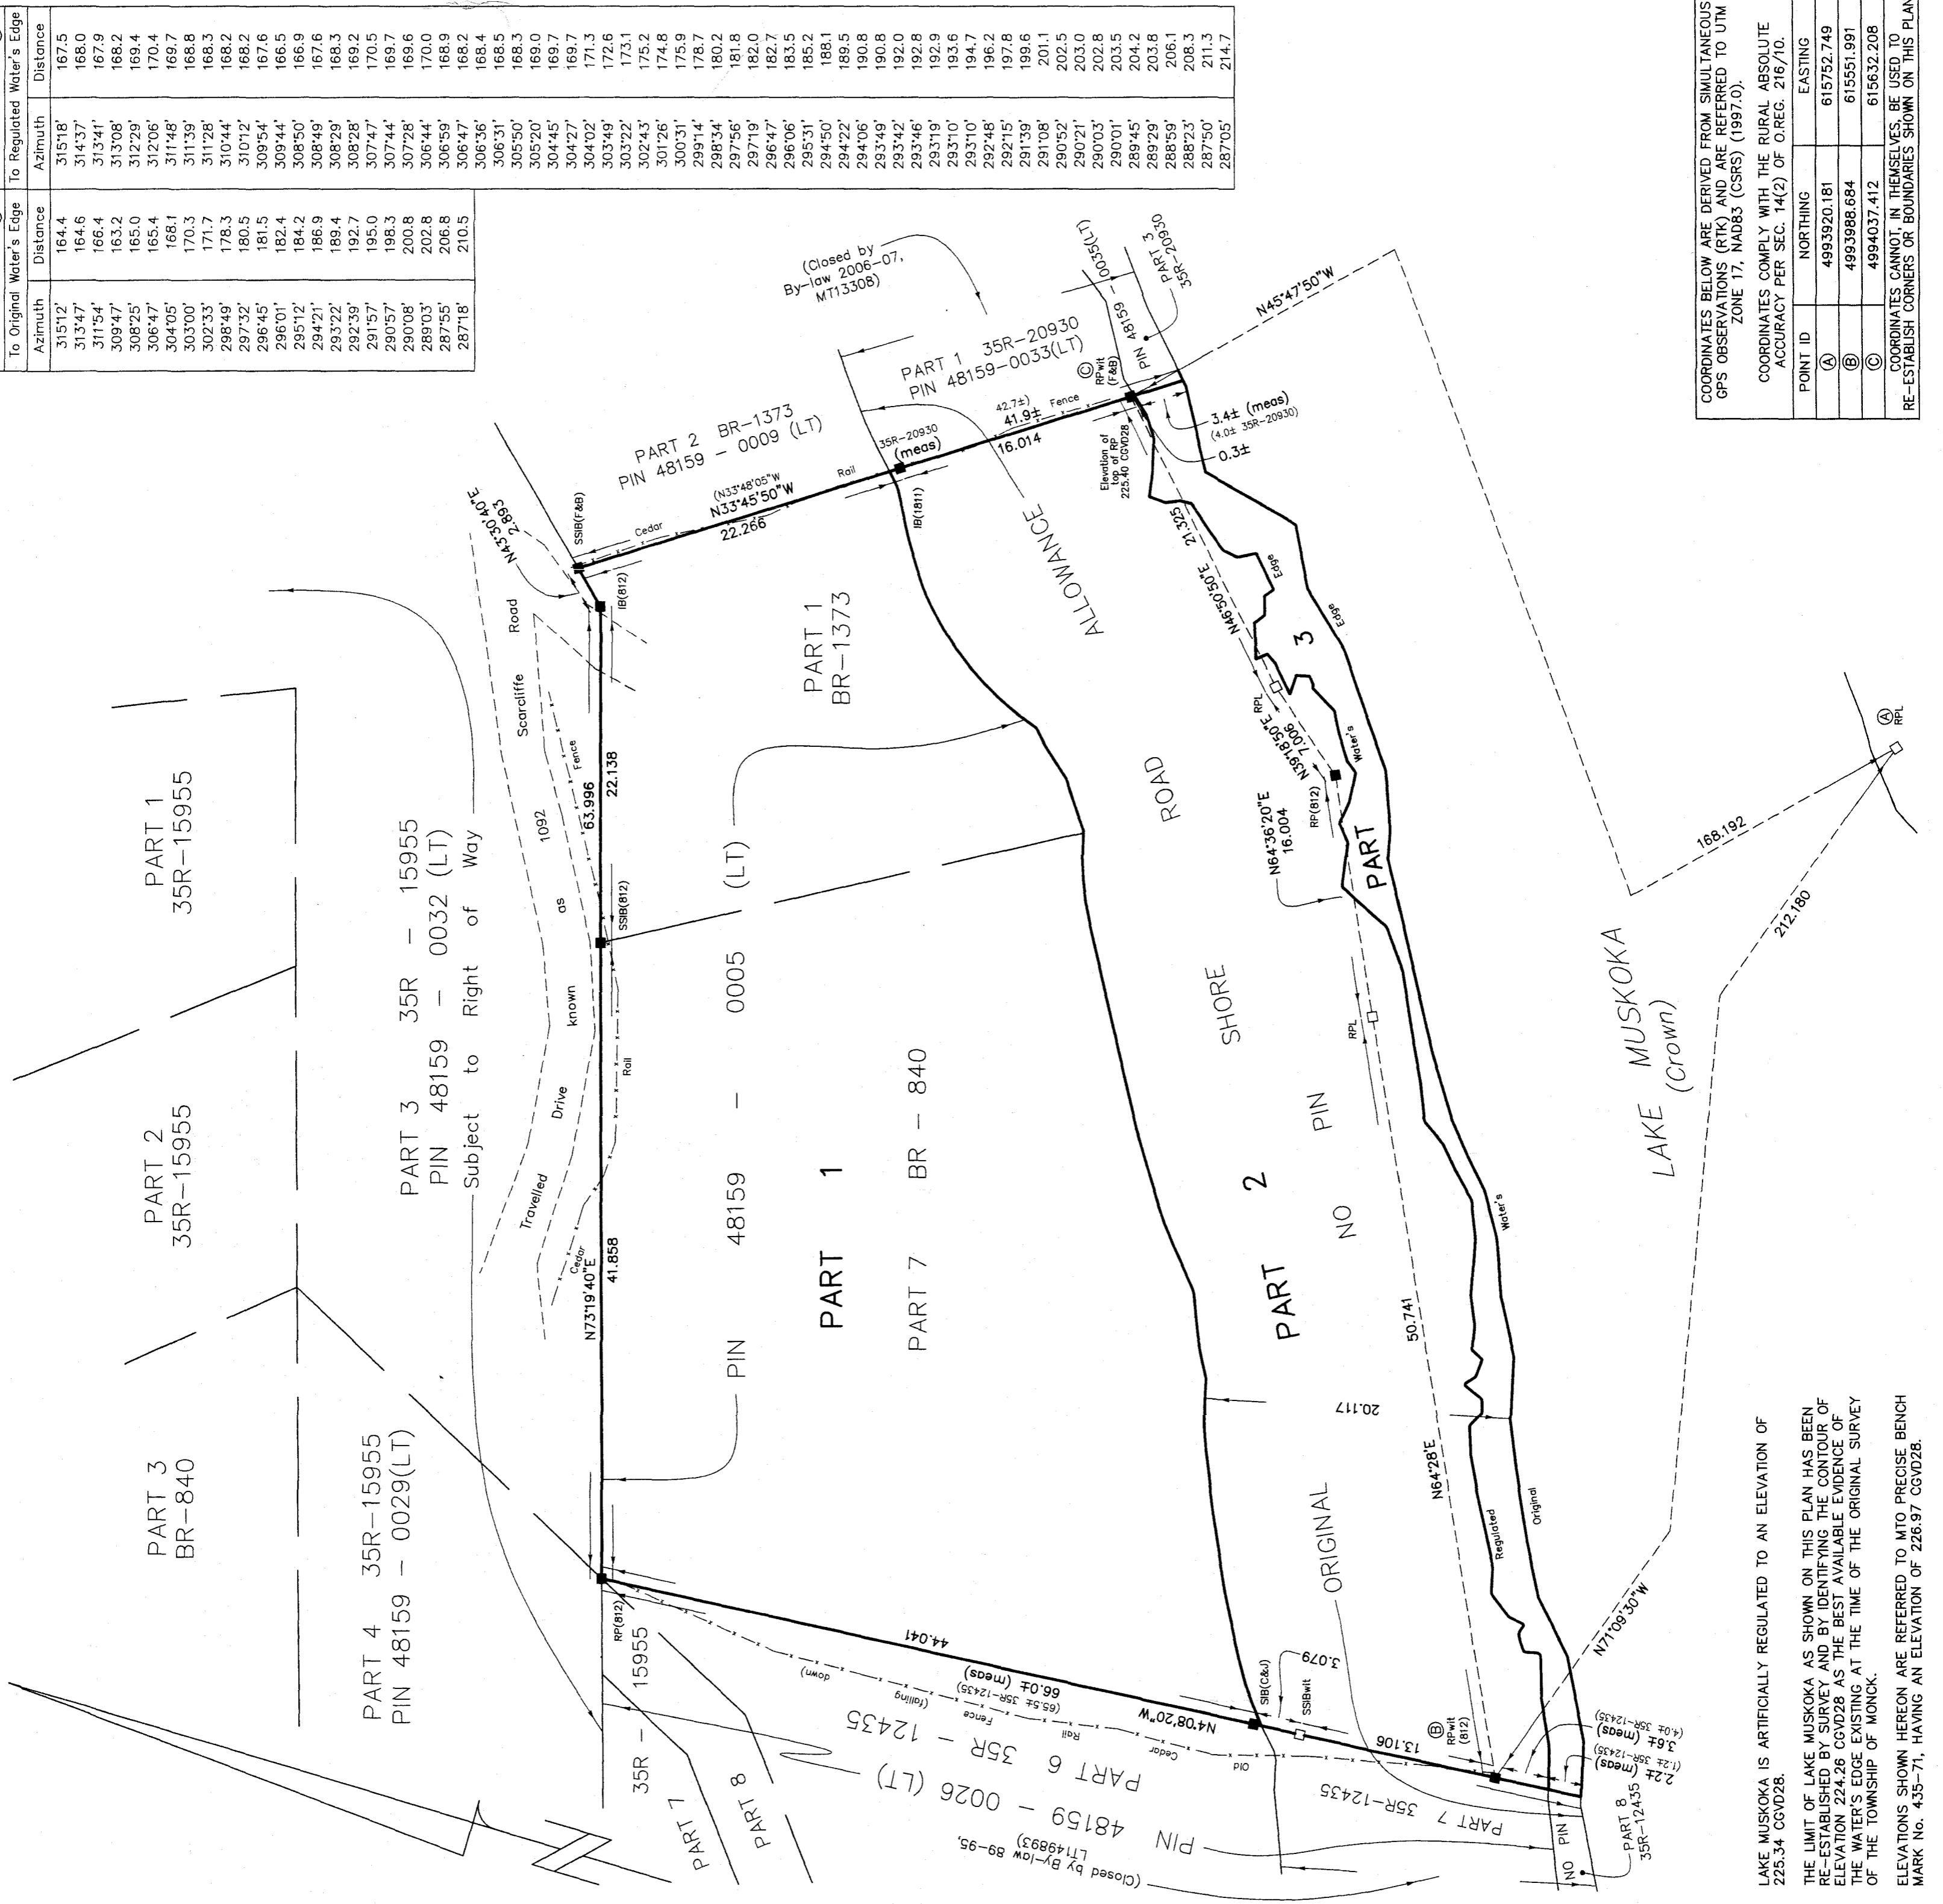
| To Original Water's Edge | | To Regulated Water's Edge | |
|---|---|---|---|
| Azimuth | Distance | Azimuth | Distance |
| 315°12' | 164.4 | 315°18' | 167.5 |
| 313°47' | 164.6 | 314°37' | 168.0 |
| 311°54' | 166.4 | 313°41' | 167.9 |
| 309°47' | 163.2 | 313°08' | 168.2 |
| 308°25' | 165.0 | 312°29' | 169.4 |
| 306°47' | 165.4 | 312°06' | 170.4 |
| 304°05' | 168.1 | 311°48' | 169.7 |
| 303°00' | 170.3 | 311°39' | 168.8 |
| 302°33' | 171.7 | 311°28' | 168.3 |
| 298°49' | 178.3 | 310°44' | 168.2 |
| 297°32' | 180.5 | 310°12' | 168.2 |
| 296°45' | 181.5 | 309°54' | 167.6 |
| 296°01' | 182.4 | 309°44' | 166.5 |
| 295°12' | 184.2 | 308°50' | 166.9 |
| 294°21' | 186.9 | 308°49' | 167.6 |
| 293°22' | 189.4 | 308°29' | 168.3 |
| 292°39' | 192.7 | 308°28' | 169.2 |
| 291°57' | 195.0 | 307°47' | 170.5 |
| 290°57' | 198.3 | 307°44' | 169.7 |
| 290°08' | 200.8 | 307°28' | 169.6 |
| 289°03' | 202.8 | 306°44' | 170.0 |
| 287°55' | 206.8 | 306°59' | 168.9 |
| 287°18' | 210.5 | 306°47' | 168.2 |
| | | 306°36' | 168.4 |
| | | 306°31' | 168.5 |
| | | 305°50' | 168.3 |
| | | 305°20' | 169.0 |
| | | 304°45' | 169.7 |
| | | 304°27' | 169.7 |
| | | 304°02' | 171.3 |
| | | 303°49' | 172.6 |
| | | 303°22' | 173.1 |
| | | 302°43' | 175.2 |
| | | 301°26' | 174.8 |
| | | 300°31' | 175.9 |
| | | 299°14' | 178.7 |
| | | 298°34' | 180.2 |
| | | 297°56' | 181.8 |
| | | 297°19' | 182.0 |
| | | 296°47' | 182.7 |
| | | 296°06' | 183.5 |
| | | 295°31' | 185.2 |
| | | 294°50' | 188.1 |
| | | 294°22' | 189.5 |
| | | 294°06' | 190.8 |
| | | 293°49' | 190.8 |
| | | 293°42' | 192.0 |
| | | 293°46' | 192.8 |
| | | 293°19' | 192.9 |
| | | 293°10' | 193.6 |
| | | 293°10' | 194.7 |
| | | 292°48' | 196.2 |
| | | 292°15' | 197.8 |
| | | 291°39' | 199.6 |
| | | 291°08' | 201.1 |
| | | 290°52' | 202.5 |
| | | 290°21' | 203.0 |
| | | 290°03' | 202.8 |
| | | 290°01' | 203.5 |
| | | 289°45' | 204.2 |
| | | 289°29' | 203.8 |
| | | 288°59' | 206.1 |
| | | 288°23' | 208.3 |
| | | 287°50' | 211.3 |
| | | 287°05' | 214.7 |

COORDINATES BELOW ARE DERIVED FROM SIMULTANEOUS GPS OBSERVATIONS (RTK) AND ARE REFERRED TO UTM ZONE 17, NAD83 (CSRS) (1997.0).

COORDINATES COMPLY WITH THE RURAL ABSOLUTE ACCURACY PER SEC. 14(2) OF O.REG. 216/10.

| POINT ID | NORTHING | EASTING |
|---|---|---|
| Ⓐ | 4993920.181 | 615752.749 |
| Ⓑ | 4993988.684 | 615551.991 |
| Ⓒ | 4994037.412 | 615632.208 |

COORDINATES CANNOT, IN THEMSELVES, BE USED TO RE-ESTABLISH CORNERS OR BOUNDARIES SHOWN ON THIS PLAN

PART 1 35R-15955
PART 2 35R-15955
PART 3 BR-840
PART 3 35R – 15955
PIN 48159 – 0032 (LT)
Subject to Right of Way
PART 4 35R-15955
PIN 48159 – 0029(LT)
Travelled Drive known as 1092 Scarcliffe Road
PART 1 BR-1373
PIN 48159 – 0005 (LT)
PART 1
PART 7 BR – 840
PART 2 BR-1373
PIN 48159 – 0009 (LT)
(N33°48'05"W
N33°45'50"W
22.266
Cedar
Rail
SSIB(F&B)
N43°30'40"E
2.893
IB(812)
Fence
63.996
22.138
SSIB(812)
Rail
Cedar
41.858
N73°19'40"E
RP(812)
35R-20930
(meas)
IB(1811)
(Closed by By-law 2006-07, MT13308)
PART 1 35R-20930
PIN 48159-0033(LT)
42.7±)
41.9±
Fence
16.014
Ⓒ RPwit (F&B)
PIN 48159 – 0035(LT)
PART 3 35R-20930
N45°47'50"W
Elevation of top of RP 225.40 CGVD28
3.4± (meas)
(4.0± 35R-20930)
0.3±
21.325
N46°50'50"E
Edge
Edge
3
RPL
N39°18'50"E
7.006
RP(812)
Water's
N64°36'20"E
16.004
PART
ALLOWANCE
ROAD
SHORE
PIN
NO
PART 2
RPL
50.741
20.117
N64°28'E
ORIGINAL
Regulated
Original
Water's
168.192
212.180
Ⓐ RPL
LAKE MUSKOKA
(Crown)
N71°09'30"W
44.041
66.0± (meas)
(65.5± 35R-12435)
(falling down)
Fence
Rail
Cedar
Old
N4°08'20"W
SIB(C&J)
SSIBwit
3.079
13.106
Ⓑ RPwit (812)
3.6± (meas)
(4.0± 35R-12435)
2.2± (meas)
(1.2± 35R-12435)
PART 8 35R-12435
PART 7 35R-12435
NO PIN
35R – 15955
PART 7
PART 8
PART 6 35R – 12435
PIN 48159 – 0026 (LT)
(Closed by By-law 89-95, LT14893)

LAKE MUSKOKA IS ARTIFICIALLY REGULATED TO AN ELEVATION OF 225.34 CGVD28.

THE LIMIT OF LAKE MUSKOKA AS SHOWN ON THIS PLAN HAS BEEN RE-ESTABLISHED BY SURVEY AND BY IDENTIFYING THE CONTOUR OF ELEVATION 224.26 CGVD28 AS THE BEST AVAILABLE EVIDENCE OF THE WATER'S EDGE EXISTING AT THE TIME OF THE ORIGINAL SURVEY OF THE TOWNSHIP OF MONCK.

ELEVATIONS SHOWN HEREON ARE REFERRED TO MTO PRECISE BENCH MARK No. 435-71, HAVING AN ELEVATION OF 226.97 CGVD28.